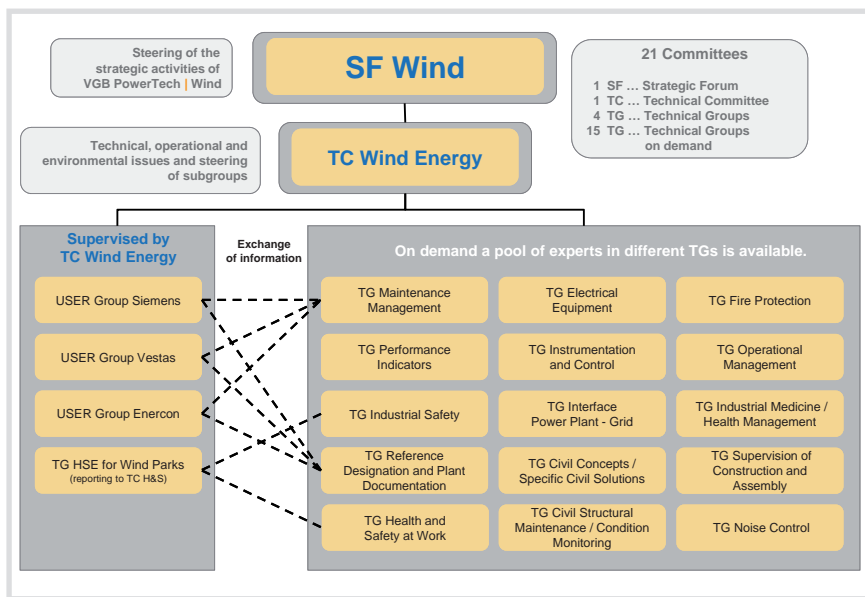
Steering of the strategic activities of VGB PowerTech | Wind

SF Wind

21 Committees

1 SF … Strategic Forum
1 TC … Technical Committee
4 TG … Technical Groups
15 TG … Technical Groups on demand

Technical, operational and environmental issues and steering of subgroups

TC Wind Energy

Supervised by TC Wind Energy

Exchange of information

On demand a pool of experts in different TGs is available.

USER Group Siemens

USER Group Vestas

USER Group Enercon

TG HSE for Wind Parks (reporting to TC H&S)

TG Maintenance Management

TG Electrical Equipment

TG Fire Protection

TG Performance Indicators

TG Instrumentation and Control

TG Operational Management

TG Industrial Safety

TG Interface Power Plant - Grid

TG Industrial Medicine / Health Management

TG Reference Designation and Plant Documentation

TG Civil Concepts / Specific Civil Solutions

TG Supervision of Construction and Assembly

TG Health and Safety at Work

TG Civil Structural Maintenance / Condition Monitoring

TG Noise Control